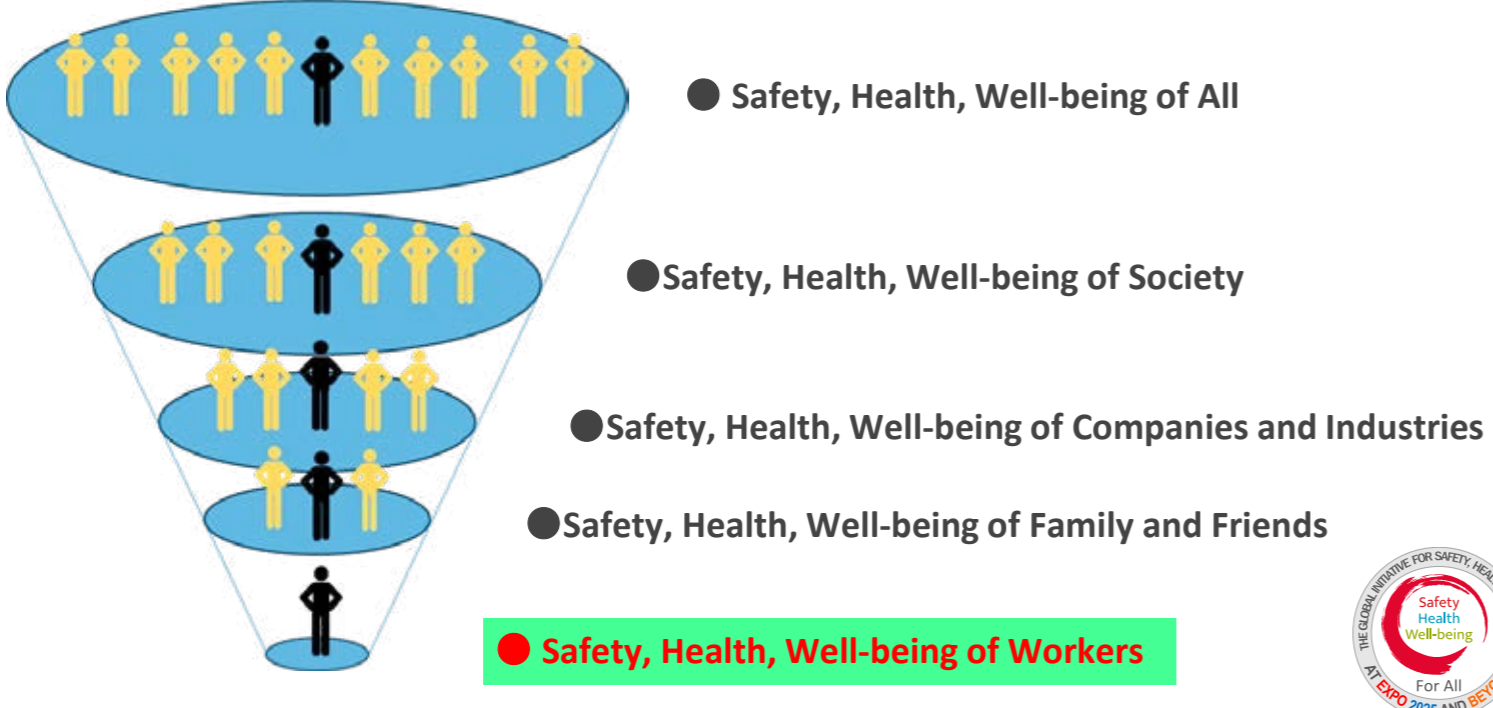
● Safety, Health, Well-being of All

●Safety, Health, Well-being of Society

●Safety, Health, Well-being of Companies and Industries

●Safety, Health, Well-being of Family and Friends

● Safety, Health, Well-being of Workers

THE GLOBAL INITIATIVE FOR SAFETY, HEAL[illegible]
Safety
Health
Well-being
For All
AT EXPO 2025 AND BEY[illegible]